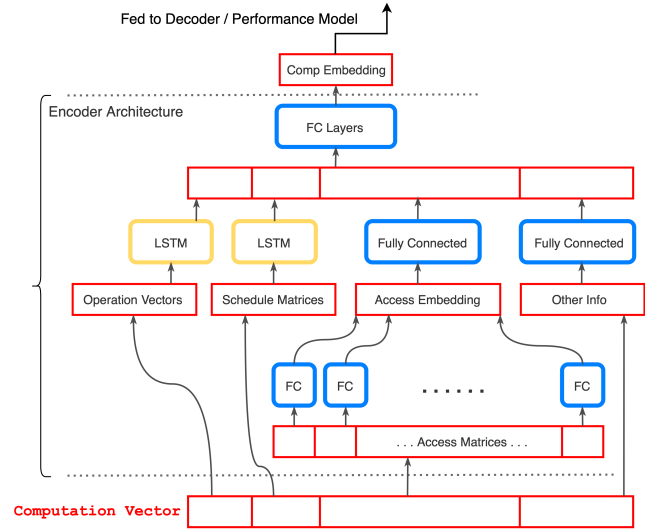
Fed to Decoder / Performance Model

Comp Embedding

Encoder Architecture

FC Layers

LSTM

LSTM

Fully Connected

Fully Connected

Operation Vectors

Schedule Matrices

Access Embedding

Other Info

FC

FC

. . . . . .

FC

. . . Access Matrices . . .

Computation Vector